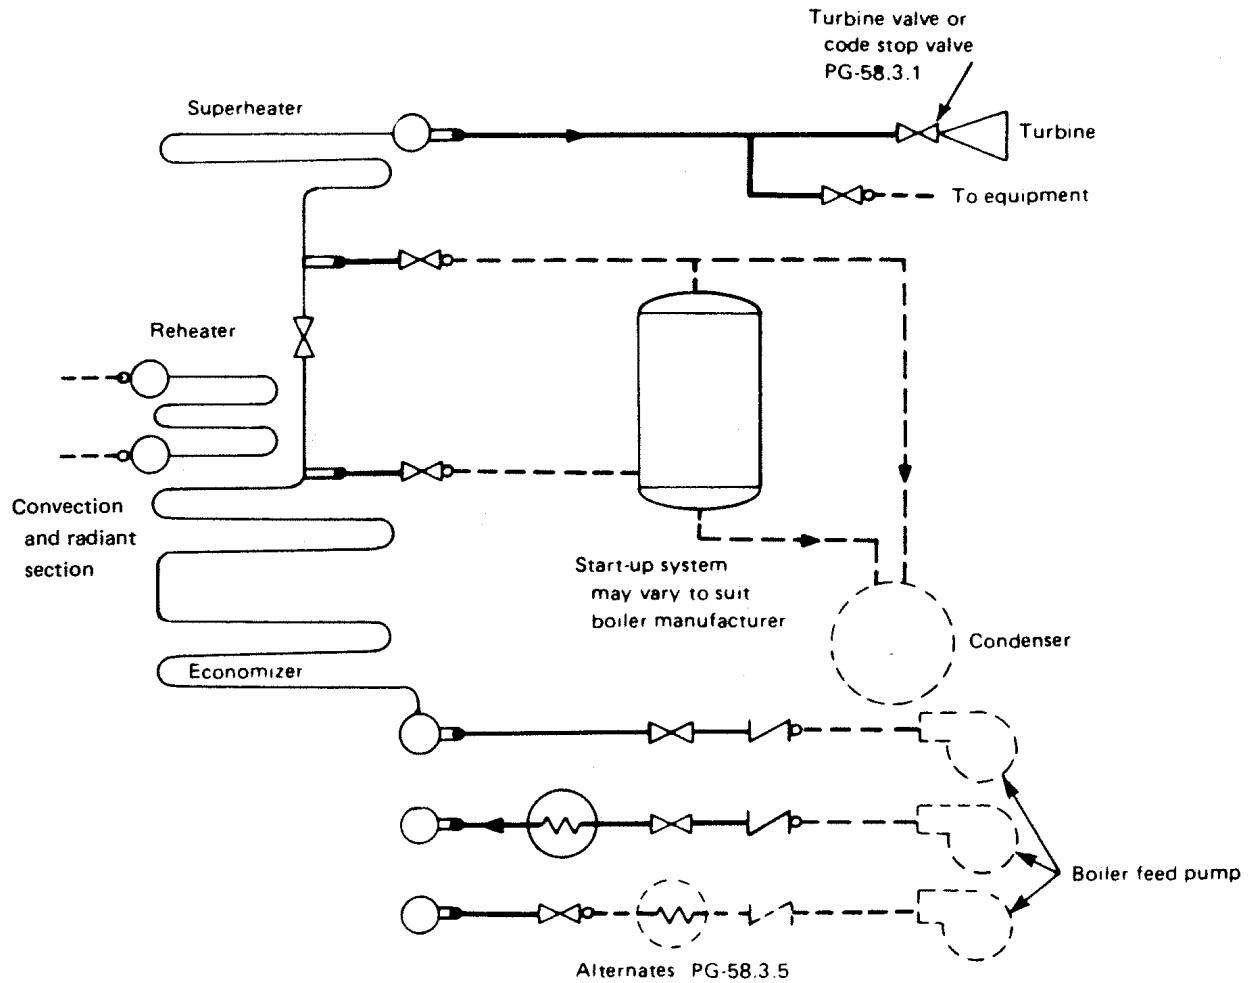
Turbine valve or code stop valve PG-58.3.1

Superheater

Turbine

To equipment

Reheater

Convection and radiant section

Start-up system may vary to suit boiler manufacturer

Condenser

Economizer

Boiler feed pump

Alternates PG-58.3.5